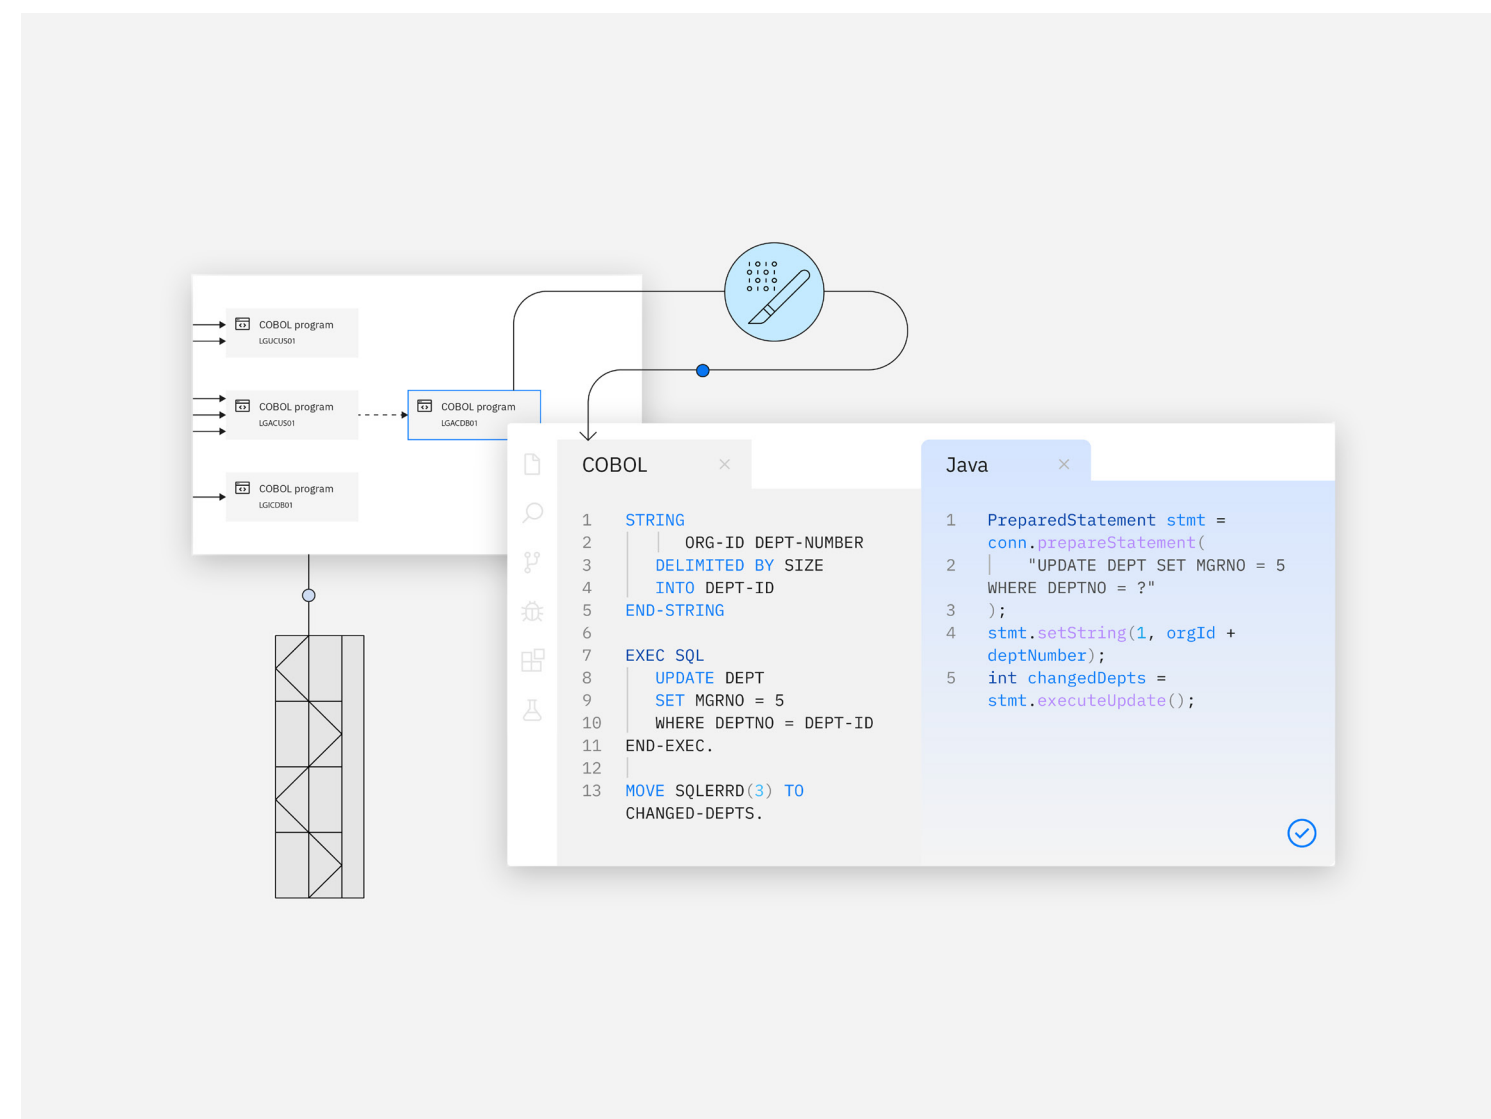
COBOL program
LGUCUS01

COBOL program
LGACUS01

COBOL program
LGACDB01

COBOL program
LGICDB01

1010
0101
1010
0101

COBOL ×

1 STRING
2 ORG-ID DEPT-NUMBER
3 DELIMITED BY SIZE
4 INTO DEPT-ID
5 END-STRING
6
7 EXEC SQL
8 UPDATE DEPT
9 SET MGRNO = 5
10 WHERE DEPTNO = DEPT-ID
11 END-EXEC.
12
13 MOVE SQLERRD(3) TO CHANGED-DEPTS.

Java ×

1 PreparedStatement stmt = conn.prepareStatement(
2 "UPDATE DEPT SET MGRNO = 5 WHERE DEPTNO = ?"
3 );
4 stmt.setString(1, orgId + deptNumber);
5 int changedDepts = stmt.executeUpdate();